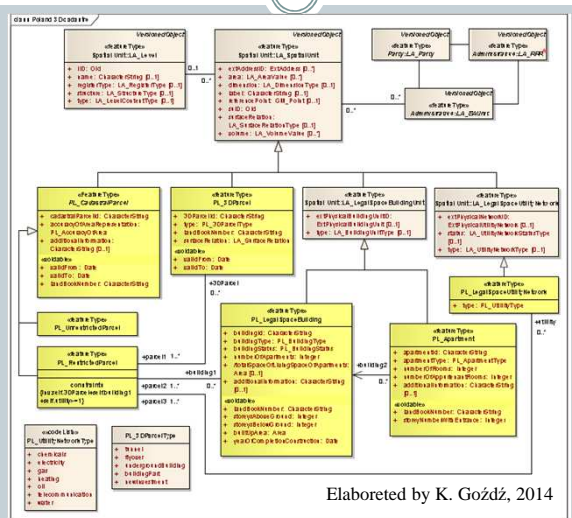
class Poland 3 Dcadastr

VersionedObject
«featureType»
Spatial Unit::LA_Level

+ lID: Oid
+ name: CharacterString [0..1]
+ registerType: LA_RegisterType [0..1]
+ structure: LA_StructureType [0..1]
+ type: LA_LevelContentType [0..1]

0..1

VersionedObject
«featureType»
Spatial Unit::LA_SpatialUnit

+ extAddressID: ExtAddress [0..*]
+ area: LA_AreaValue [0..*]
+ dimension: LA_DimensionType [0..1]
+ label: CharacterString [0..1]
+ referencePoint: GM_Point [0..1]
+ suID: Oid
+ surfaceRelation: LA_SurfaceRelationType [0..1]
+ volume: LA_VolumeValue [0..*]

0..*

VersionedObject
«featureType»
Party::LA_Party

VersionedObject
«featureType»
Administrative::LA_RRR

VersionedObject
Administrative::LA_BAUnit

0..*

«featureType»
PL_CadastralParcel

+ cadastralParcelId: CharacterString
+ accuracyOfAreaRepresentation: PL_AccuracyOfArea
+ additionalInformation: CharacterString [0..1]
«voidable»
+ validFrom: Date
+ validTo: Date
+ landBookNumber: CharacterString

«featureType»
PL_3DParcel

+ 3DParcelId: CharacterString
+ type: PL_3DParcelType
+ landBookNumber: CharacterString
+ surfaceRelation: LA_SurfaceRelation
«voidable»
+ validFrom: Date
+ validTo: Date

«featureType»
Spatial Unit::LA_LegalSpaceBuildingUnit

+ extPhysicalBuildingUnitID: ExtPhysicalBuildingUnit [0..1]
+ type: LA_BuildingUnitType [0..1]

«featureType»
Spatial Unit::LA_LegalSpaceUtilityNetwork

+ extPhysicalNetworkID: ExtPhysicalUtilityNetwork [0..1]
+ status: LA_UtilityNetworkStatusType [0..1]
+ type: LA_UtilityNetworkType [0..1]

«featureType»
PL_LegalSpaceUtilityNetwork

+ type: PL_UtilityType

+3DParcel

«featureType»
PL_UnrestrictedParcel

«featureType»
PL_LegalSpaceBuilding

+ buildingId: CharacterString
+ buildingType: PL_BuildingType
+ buildingStatus: PL_BuildingStatus
+ numberOfApartments: Integer
+ areaOfSpaceOfLegalSpaceOfApartments: Area [0..1]
+ additionalInformation: CharacterString [0..1]
«voidable»
+ landBookNumber: CharacterString
+ storeysAboveGround: Integer
+ storeysBelowGround: Integer
+ builtUpArea: Area
+ yearOfCompletionConstruction: Date

«featureType»
PL_Apartment

+ apartmentId: CharacterString
+ apartmentType: PL_ApartmentType
+ numberOfRooms: Integer
+ numberOfAppurtenantRooms: Integer
+ additionalInformation: CharacterString [0..1]
«voidable»
+ landBookNumber: CharacterString
+ storeyNumberWithEntrance: Integer

+utility

«featureType»
PL_RestrictedParcel

constraints
{IsUsedIn3DParcelOrBuilding1 existsWith=1}

+parcel1 1..*
+building1
+building2
+parcel2 1..*
+parcel3 1..*

«codeList»
PL_UtilityNetworkType

+ chemicals
+ electricity
+ gas
+ heating
+ oil
+ telecommunication
+ water

PL_3DParcelType

+ tunnel
+ flyover
+ undergroundBuilding
+ buildingPart
+ overlapBuilt

Elaboreted by K. Goźdź, 2014